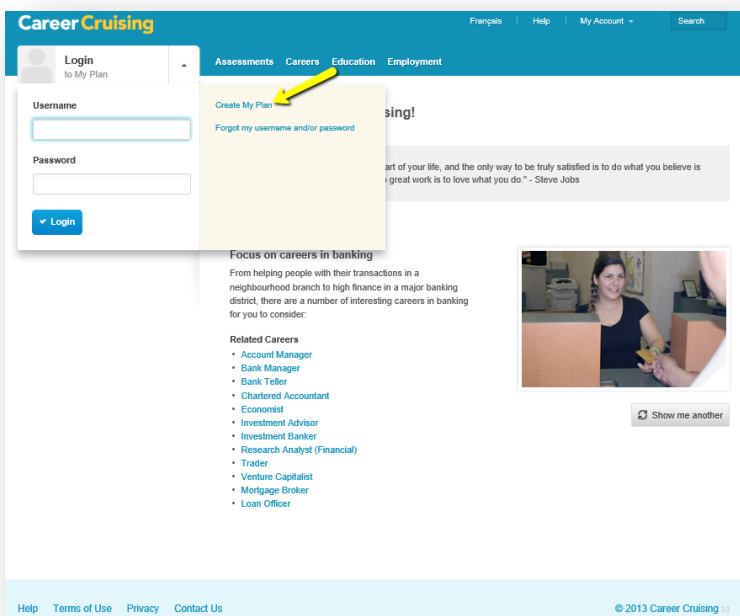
CareerCruising

Français | Help | My Account

Search

Login
to My Plan

Assessments Careers Education Employment

Username

Password

Login

Create My Plan

Forgot my username and/or password

sing!

art of your life, and the only way to be truly satisfied is to do what you believe is great work is to love what you do." - Steve Jobs

Focus on careers in banking

From helping people with their transactions in a neighbourhood branch to high finance in a major banking district, there are a number of interesting careers in banking for you to consider:

Related Careers

- Account Manager
- Bank Manager
- Bank Teller
- Chartered Accountant
- Economist
- Investment Advisor
- Investment Banker
- Research Analyst (Financial)
- Trader
- Venture Capitalist
- Mortgage Broker
- Loan Officer

Show me another

Help Terms of Use Privacy Contact Us

© 2013 Career Cruising